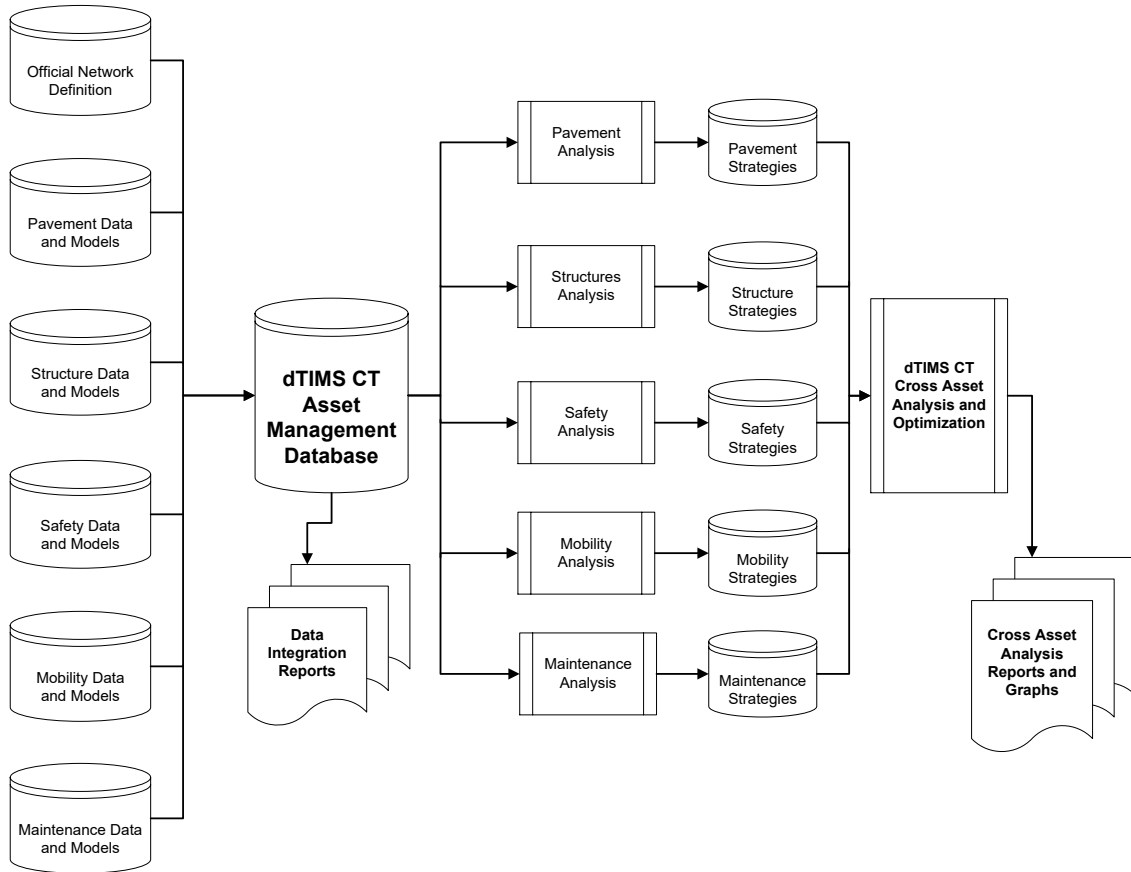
Official Network Definition

Pavement Data and Models

Structure Data and Models

Safety Data and Models

Mobility Data and Models

Maintenance Data and Models

dTIMS CT Asset Management Database

Data Integration Reports

Pavement Analysis

Structures Analysis

Safety Analysis

Mobility Analysis

Maintenance Analysis

Pavement Strategies

Structure Strategies

Safety Strategies

Mobility Strategies

Maintenance Strategies

dTIMS CT Cross Asset Analysis and Optimization

Cross Asset Analysis Reports and Graphs